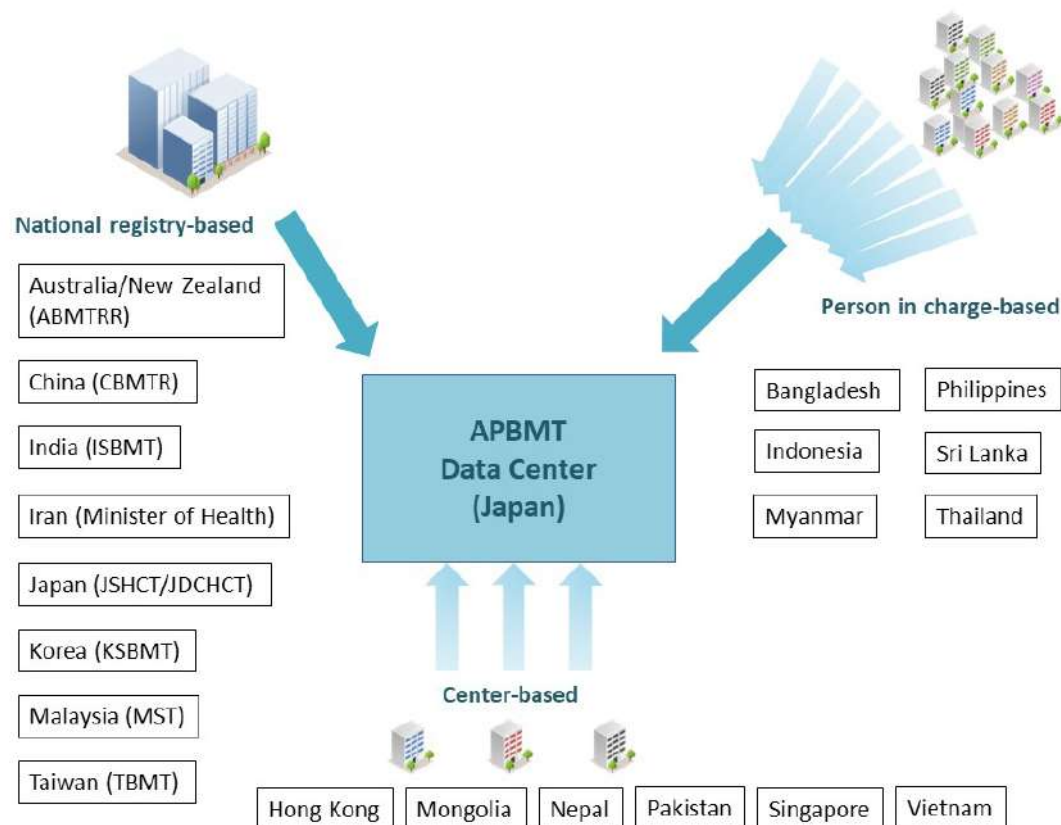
National registry-based

Australia/New Zealand (ABMTRR)

China (CBMTR)

India (ISBMT)

Iran (Minister of Health)

Japan (JSHCT/JDCHCT)

Korea (KSBMT)

Malaysia (MST)

Taiwan (TBMT)

Person in charge-based

Bangladesh

Philippines

Indonesia

Sri Lanka

Myanmar

Thailand

APBMT
Data Center
(Japan)

Center-based

Hong Kong

Mongolia

Nepal

Pakistan

Singapore

Vietnam